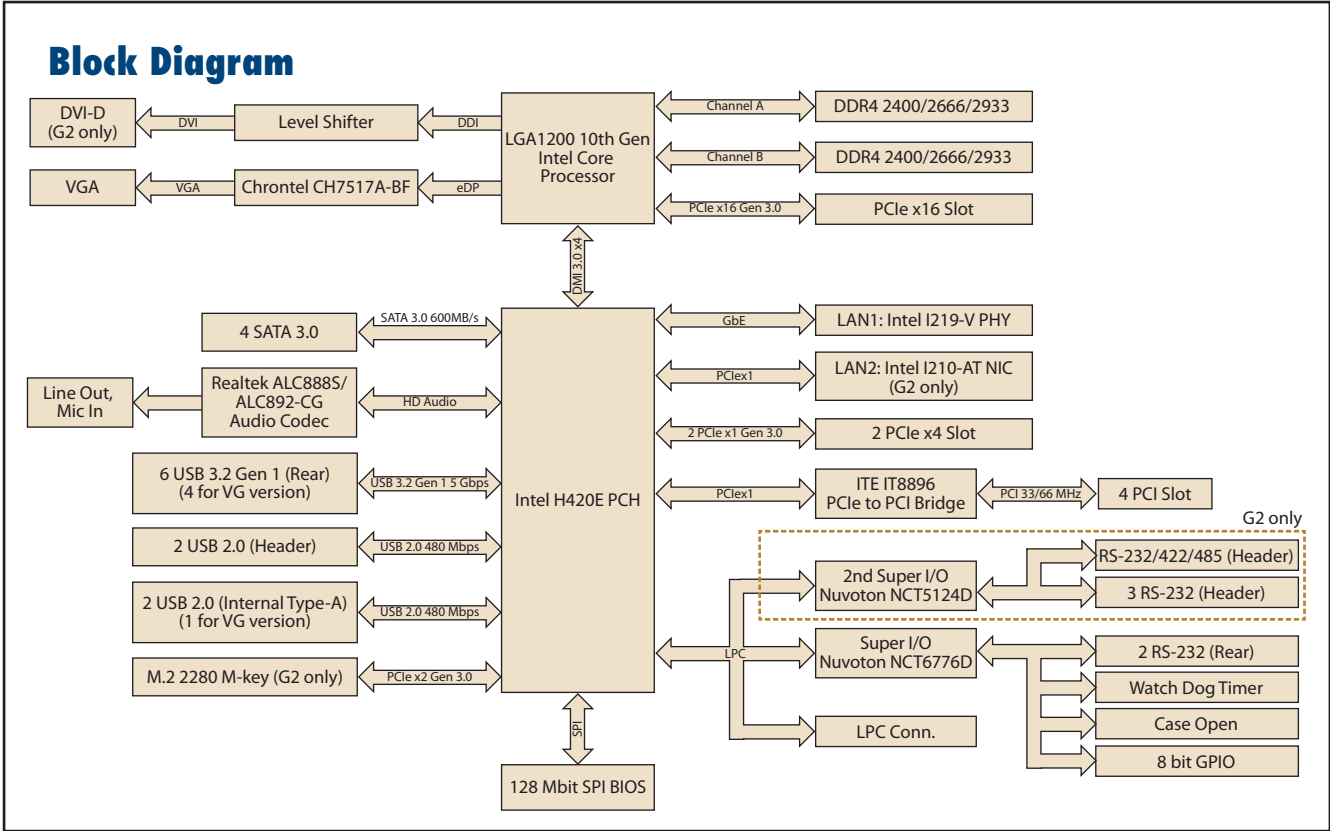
Block Diagram

DVI-D (G2 only)
DVI
Level Shifter
DDI
VGA
VGA
Chrontel CH7517A-BF
eDP
LGA1200 10th Gen Intel Core Processor
Channel A
DDR4 2400/2666/2933
Channel B
DDR4 2400/2666/2933
PCIe x16 Gen 3.0
PCIe x16 Slot
DMI 3.0 x4
4 SATA 3.0
SATA 3.0 600MB/s
Line Out, Mic In
Realtek ALC888S/ ALC892-CG Audio Codec
HD Audio
6 USB 3.2 Gen 1 (Rear) (4 for VG version)
USB 3.2 Gen 1 5 Gbps
2 USB 2.0 (Header)
USB 2.0 480 Mbps
2 USB 2.0 (Internal Type-A) (1 for VG version)
USB 2.0 480 Mbps
M.2 2280 M-key (G2 only)
PCIe x2 Gen 3.0
Intel H420E PCH
GbE
LAN1: Intel I219-V PHY
PCIex1
LAN2: Intel I210-AT NIC (G2 only)
2 PCIe x1 Gen 3.0
2 PCIe x4 Slot
PCIex1
ITE IT8896 PCIe to PCI Bridge
PCI 33/66 MHz
4 PCI Slot
G2 only
2nd Super I/O Nuvoton NCT5124D
RS-232/422/485 (Header)
3 RS-232 (Header)
LPC
Super I/O Nuvoton NCT6776D
2 RS-232 (Rear)
Watch Dog Timer
Case Open
8 bit GPIO
LPC Conn.
SPI
128 Mbit SPI BIOS